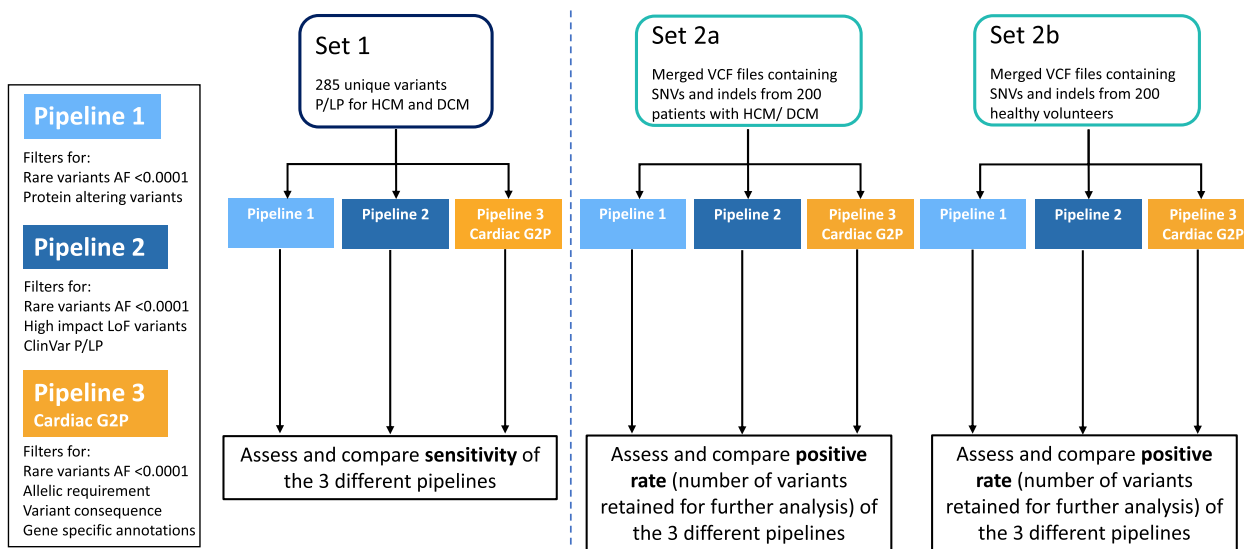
Pipeline 1

Filters for:
Rare variants AF <0.0001
Protein altering variants

Pipeline 2

Filters for:
Rare variants AF <0.0001
High impact LoF variants
ClinVar P/LP

Pipeline 3
Cardiac G2P

Filters for:
Rare variants AF <0.0001
Allelic requirement
Variant consequence
Gene specific annotations

Set 1

285 unique variants P/LP for HCM and DCM

Pipeline 1
Pipeline 2
Pipeline 3 Cardiac G2P

Assess and compare **sensitivity** of the 3 different pipelines

Set 2a

Merged VCF files containing SNVs and indels from 200 patients with HCM/ DCM

Pipeline 1
Pipeline 2
Pipeline 3 Cardiac G2P

Assess and compare **positive rate** (number of variants retained for further analysis) of the 3 different pipelines

Set 2b

Merged VCF files containing SNVs and indels from 200 healthy volunteers

Pipeline 1
Pipeline 2
Pipeline 3 Cardiac G2P

Assess and compare **positive rate** (number of variants retained for further analysis) of the 3 different pipelines